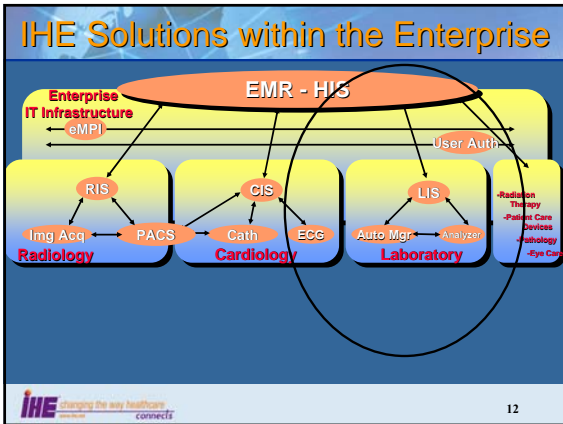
IHE Solutions within the Enterprise

EMR - HIS

Enterprise IT Infrastructure

eMPI

User Auth

RIS

Img Acq

PACS

Radiology

CIS

Cath

ECG

Cardiology

LIS

Auto Mgr

Analyzer

Laboratory

-Radiation Therapy

-Patient Care Devices

-Pathology

-Eye Care

IHE changing the way healthcare connects

12